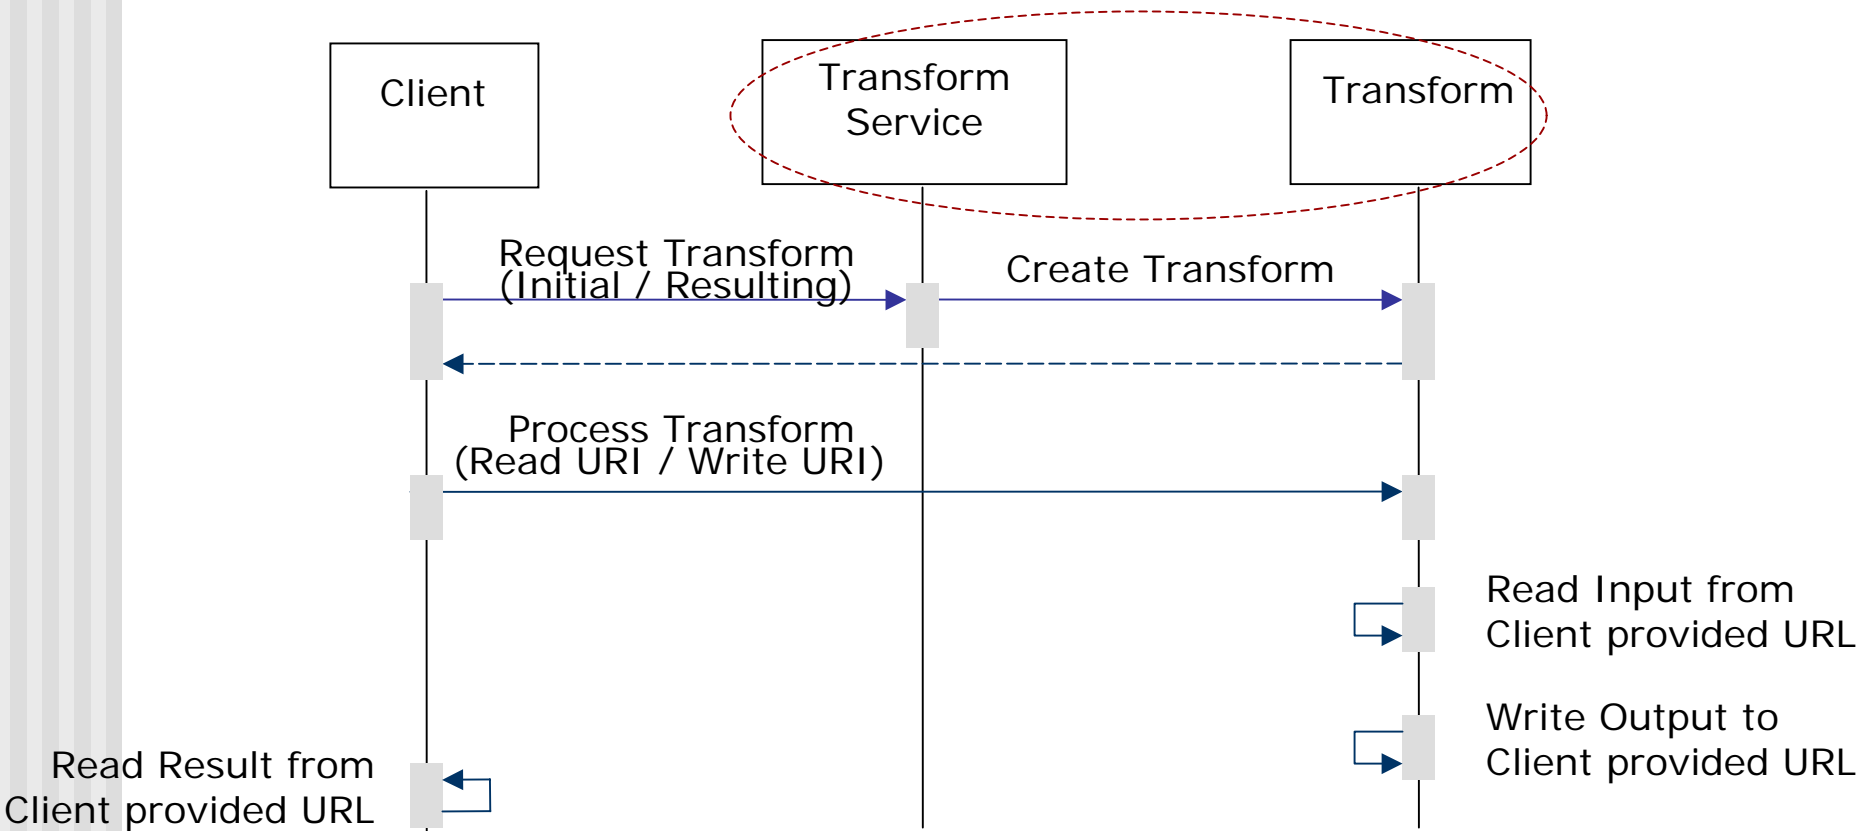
Client

Transform Service

Transform

Request Transform (Initial / Resulting)

Create Transform

Process Transform (Read URI / Write URI)

Read Input from Client provided URL

Write Output to Client provided URL

Read Result from Client provided URL